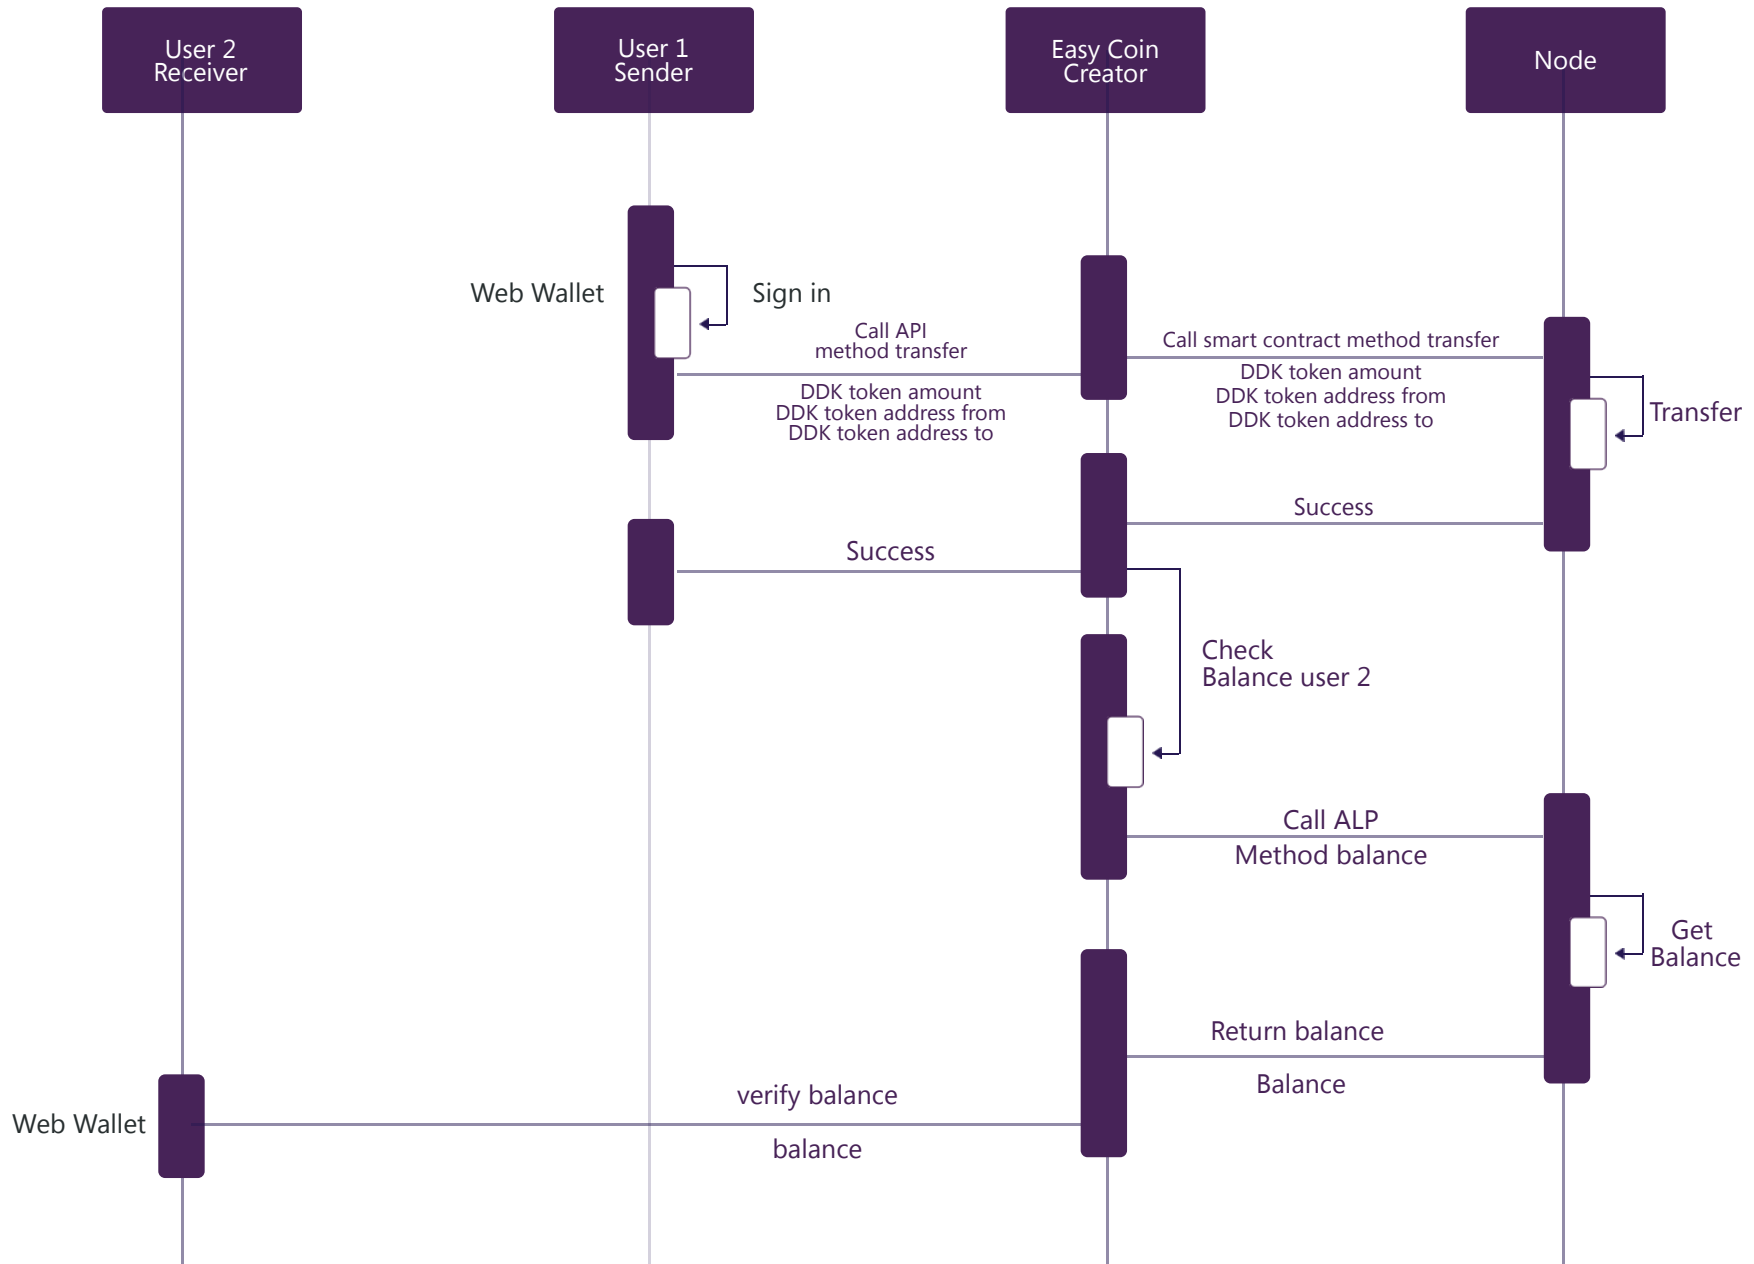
User 2
Receiver

User 1
Sender

Easy Coin
Creator

Node

Web Wallet

Sign in

Call API
method transfer

DDK token amount
DDK token address from
DDK token address to

Call smart contract method transfer

DDK token amount
DDK token address from
DDK token address to

Transfer

Success

Success

Check
Balance user 2

Call ALP

Method balance

Get
Balance

Return balance

Balance

Web Wallet

verify balance

balance